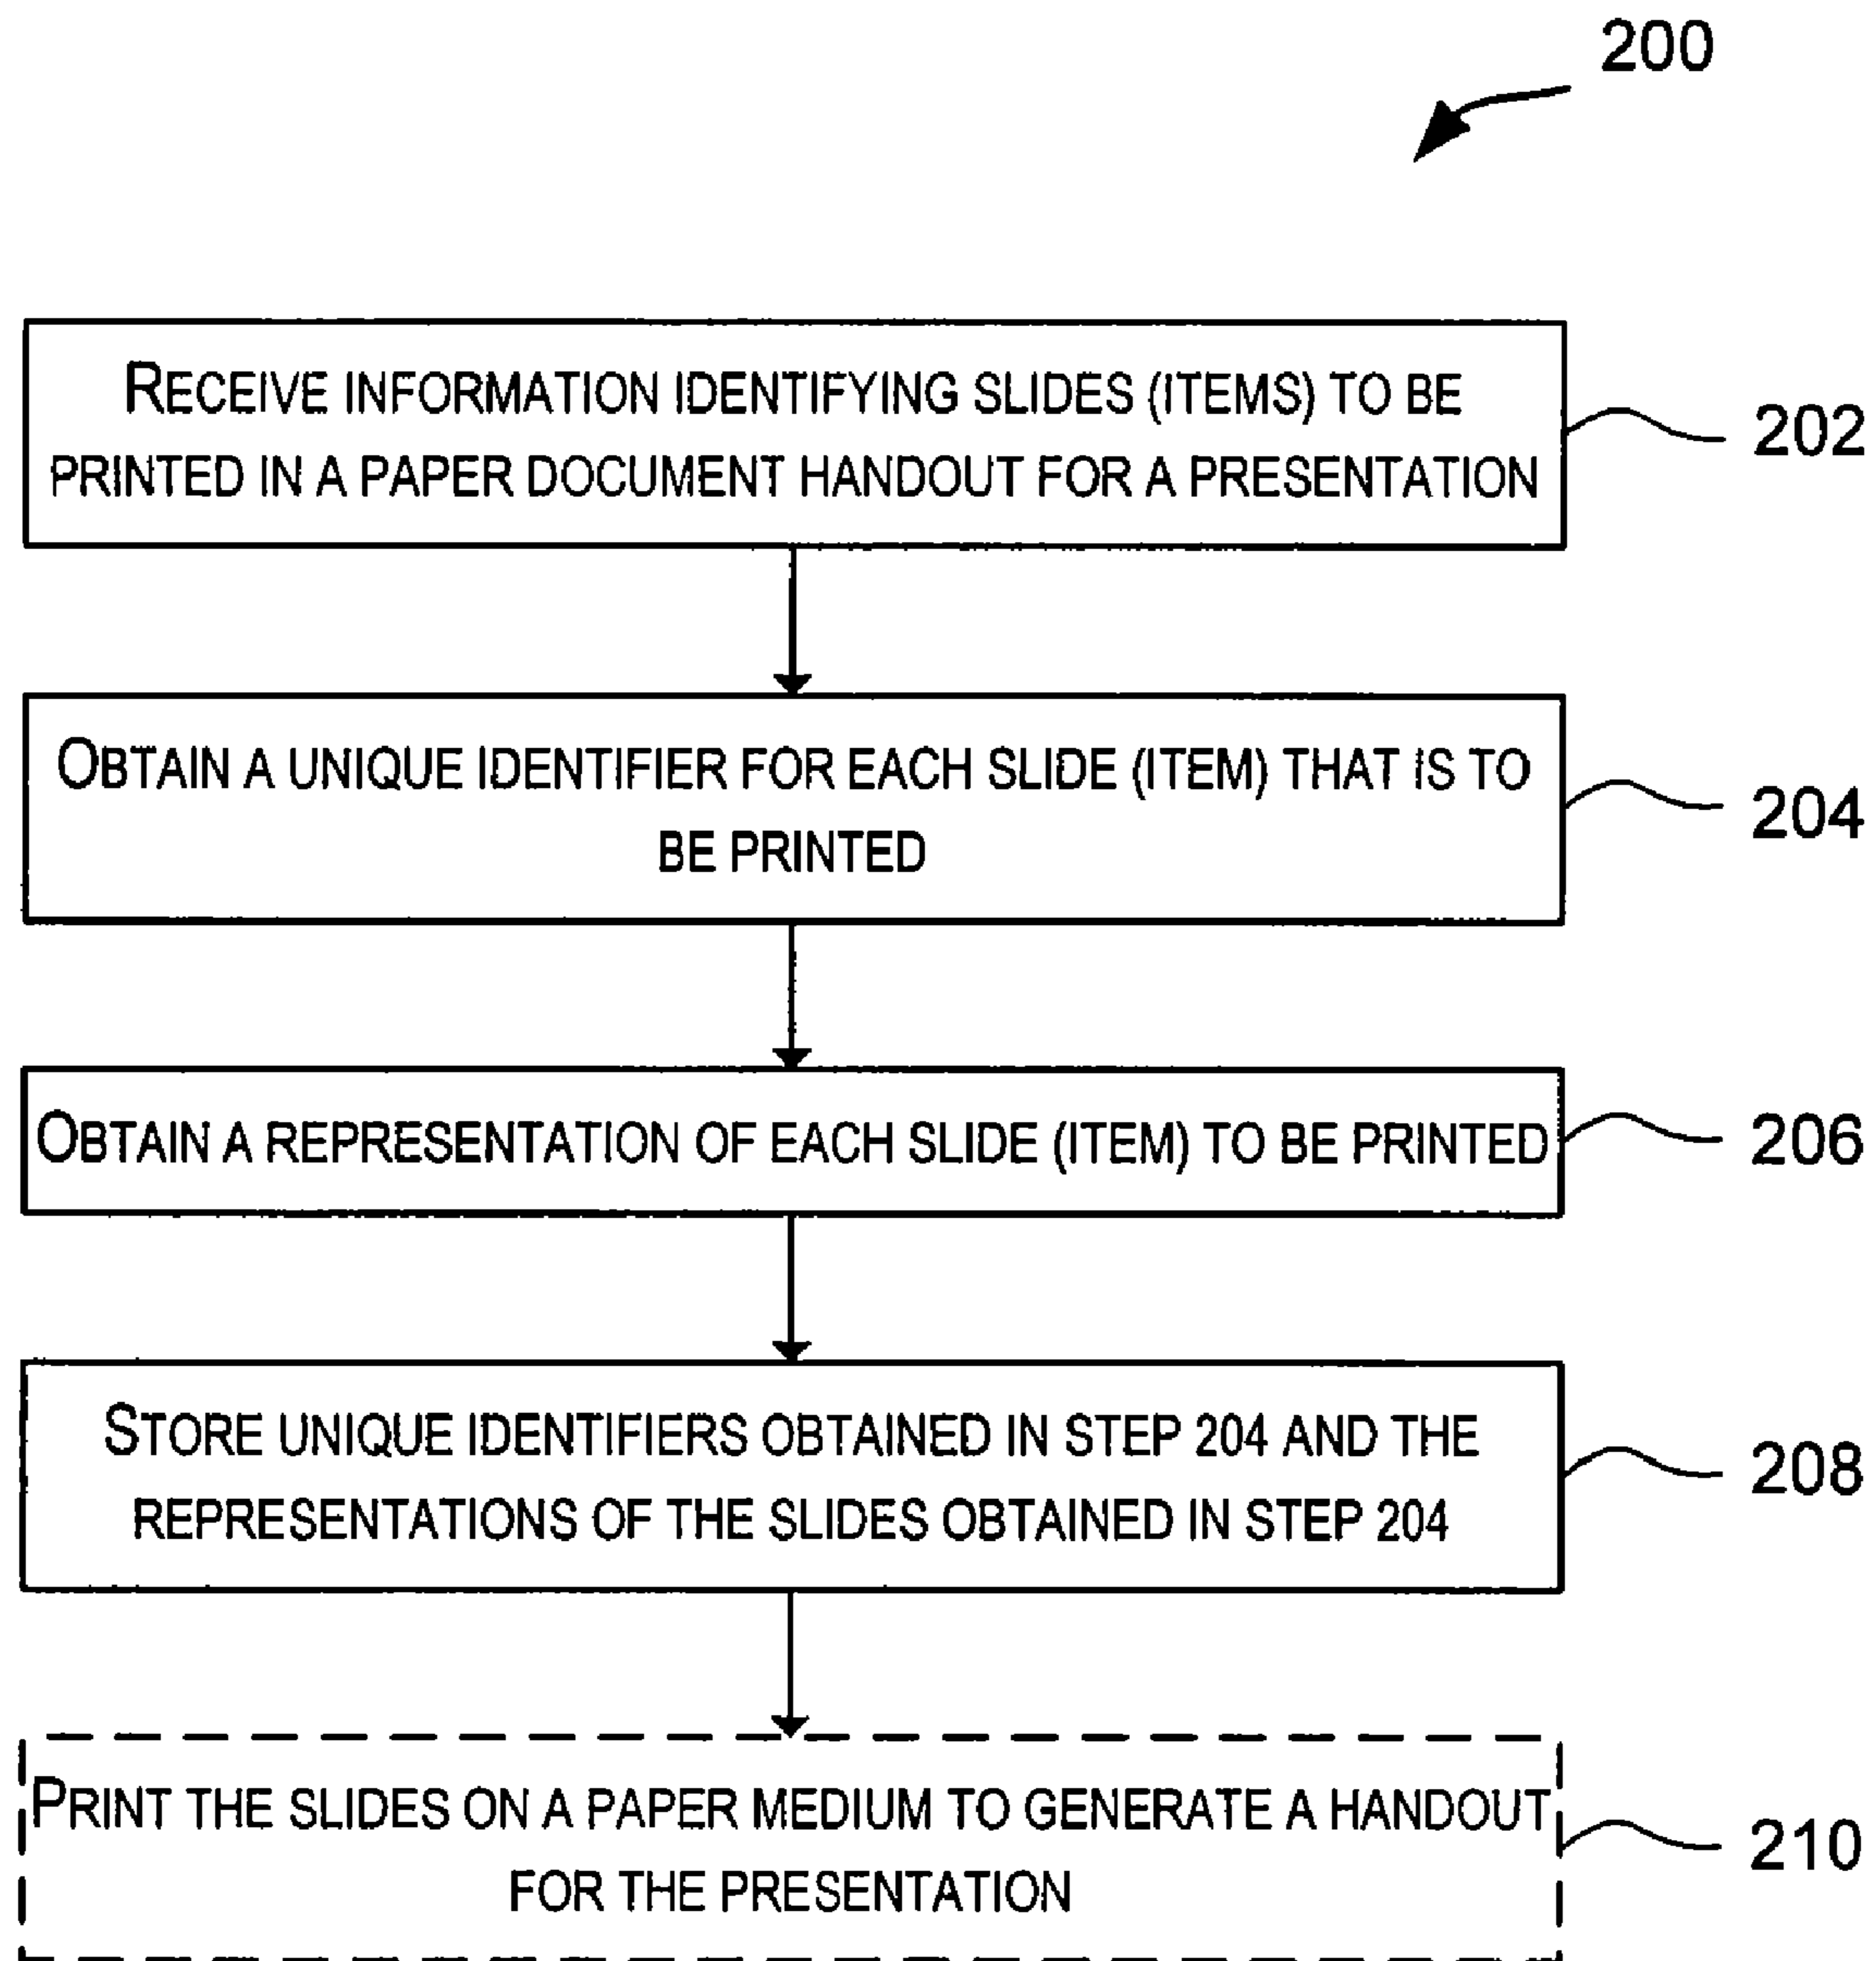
200

RECEIVE INFORMATION IDENTIFYING SLIDES (ITEMS) TO BE PRINTED IN A PAPER DOCUMENT HANDOUT FOR A PRESENTATION

202

OBTAIN A UNIQUE IDENTIFIER FOR EACH SLIDE (ITEM) THAT IS TO BE PRINTED

204

OBTAIN A REPRESENTATION OF EACH SLIDE (ITEM) TO BE PRINTED

206

STORE UNIQUE IDENTIFIERS OBTAINED IN STEP 204 AND THE REPRESENTATIONS OF THE SLIDES OBTAINED IN STEP 204

208

PRINT THE SLIDES ON A PAPER MEDIUM TO GENERATE A HANDOUT FOR THE PRESENTATION

210